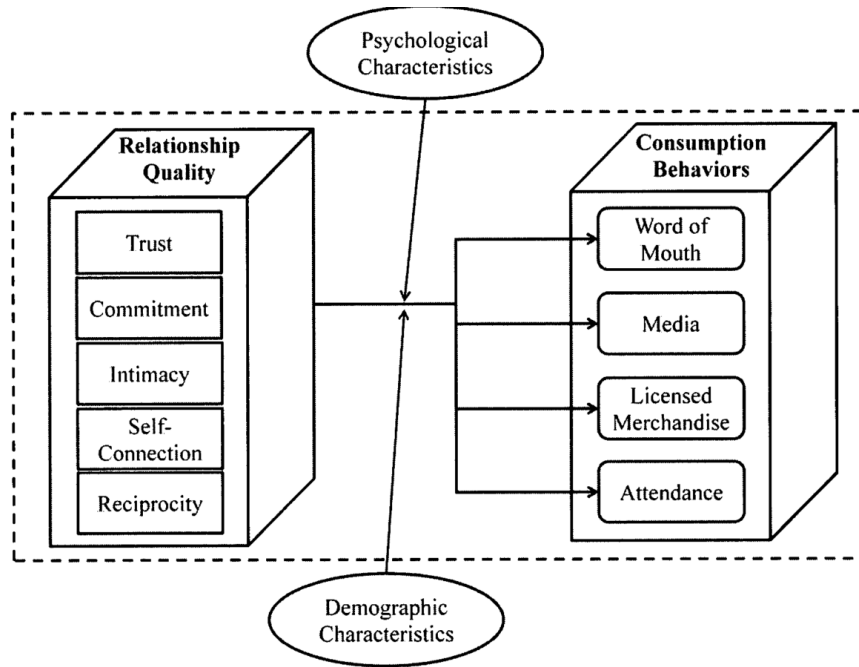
Psychological Characteristics

Relationship Quality

Trust

Commitment

Intimacy

Self-Connection

Reciprocity

Consumption Behaviors

Word of Mouth

Media

Licensed Merchandise

Attendance

Demographic Characteristics